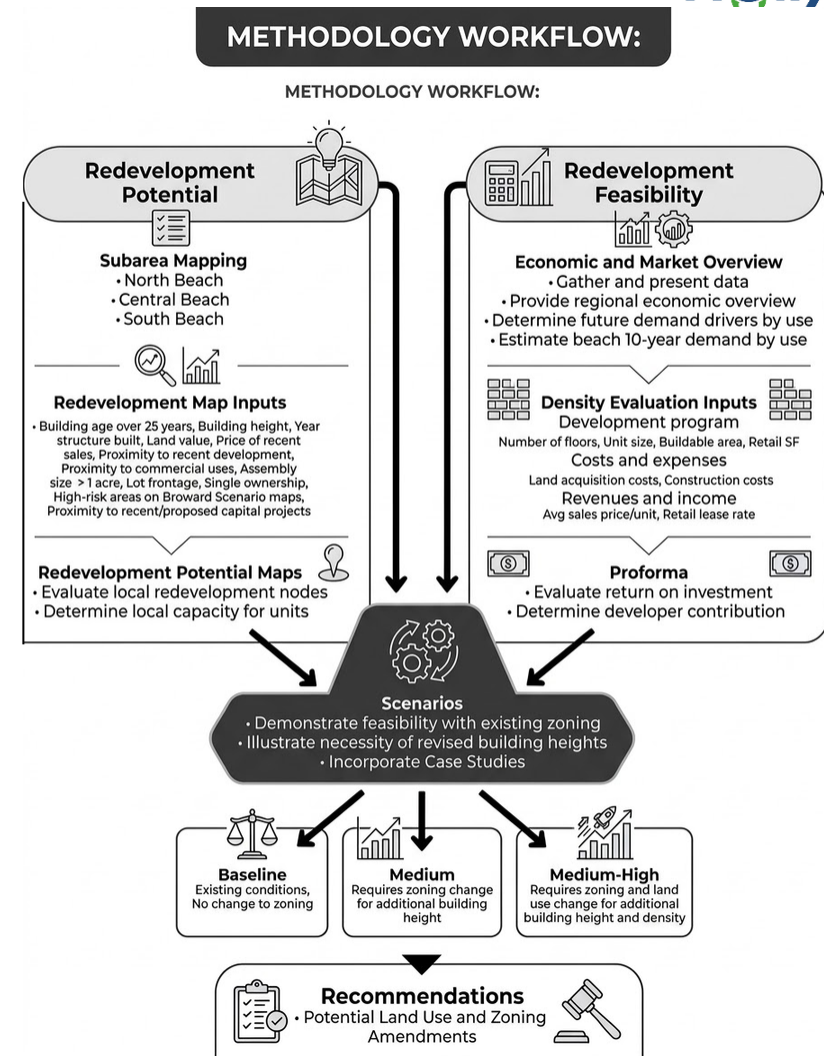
METHODOLOGY WORKFLOW:

METHODOLOGY WORKFLOW:

Redevelopment Potential

Subarea Mapping
• North Beach
• Central Beach
• South Beach

Redevelopment Map Inputs
• Building age over 25 years, Building height, Year structure built, Land value, Price of recent sales, Proximity to recent development, Proximity to commercial uses, Assembly size > 1 acre, Lot frontage, Single ownership, High-risk areas on Broward Scenario maps, Proximity to recent/proposed capital projects

Redevelopment Potential Maps
• Evaluate local redevelopment nodes
• Determine local capacity for units

Redevelopment Feasibility

Economic and Market Overview
• Gather and present data
• Provide regional economic overview
• Determine future demand drivers by use
• Estimate beach 10-year demand by use

Density Evaluation Inputs
Development program
Number of floors, Unit size, Buildable area, Retail SF
Costs and expenses
Land acquisition costs, Construction costs
Revenues and income
Avg sales price/unit, Retail lease rate

Proforma
• Evaluate return on investment
• Determine developer contribution

Scenarios
• Demonstrate feasibility with existing zoning
• Illustrate necessity of revised building heights
• Incorporate Case Studies

Baseline
Existing conditions, No change to zoning

Medium
Requires zoning change for additional building height

Medium-High
Requires zoning and land use change for additional building height and density

Recommendations
• Potential Land Use and Zoning Amendments